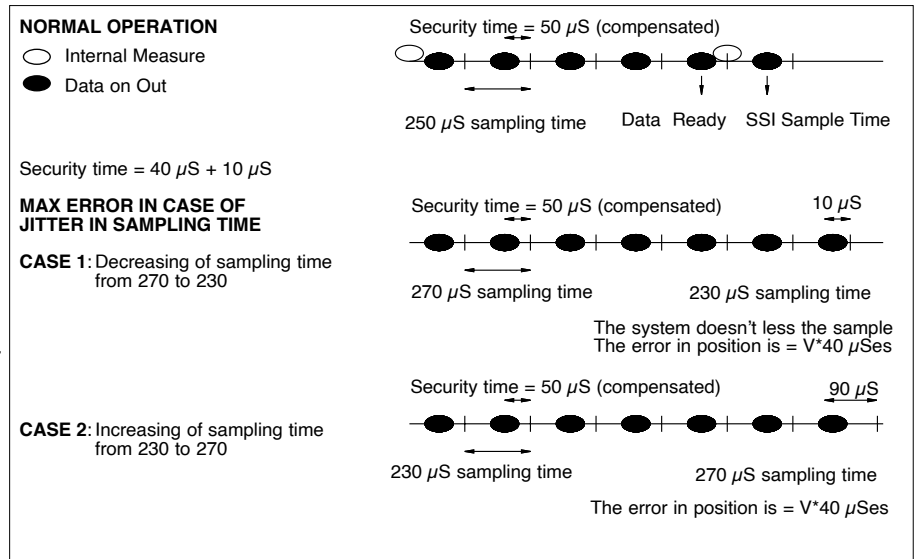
NORMAL OPERATION

Internal Measure

Data on Out

Security time = 50 $\mu$S (compensated)

250 $\mu$S sampling time

Data Ready

SSI Sample Time

Security time = 40 $\mu$S + 10 $\mu$S

MAX ERROR IN CASE OF JITTER IN SAMPLING TIME

CASE 1: Decreasing of sampling time from 270 to 230

Security time = 50 $\mu$S (compensated)

10 $\mu$S

270 $\mu$S sampling time

230 $\mu$S sampling time

The system doesn't less the sample
The error in position is = V*40 $\mu$Ses

CASE 2: Increasing of sampling time from 230 to 270

Security time = 50 $\mu$S (compensated)

90 $\mu$S

230 $\mu$S sampling time

270 $\mu$S sampling time

The error in position is = V*40 $\mu$Ses